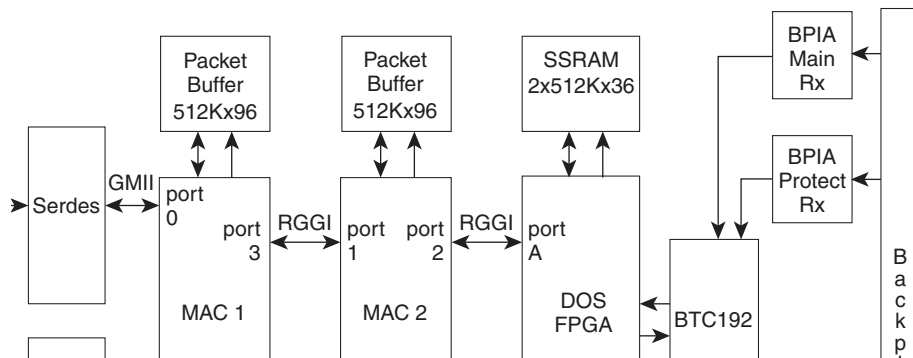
Packet Buffer 512Kx96

Packet Buffer 512Kx96

SSRAM 2x512Kx36

BPIA Main Rx

BPIA Protect Rx

Serdes

GMII

port 0

port 3

RGGI

port 1

port 2

RGGI

port A

MAC 1

MAC 2

DOS FPGA

BTC192

B a c k p